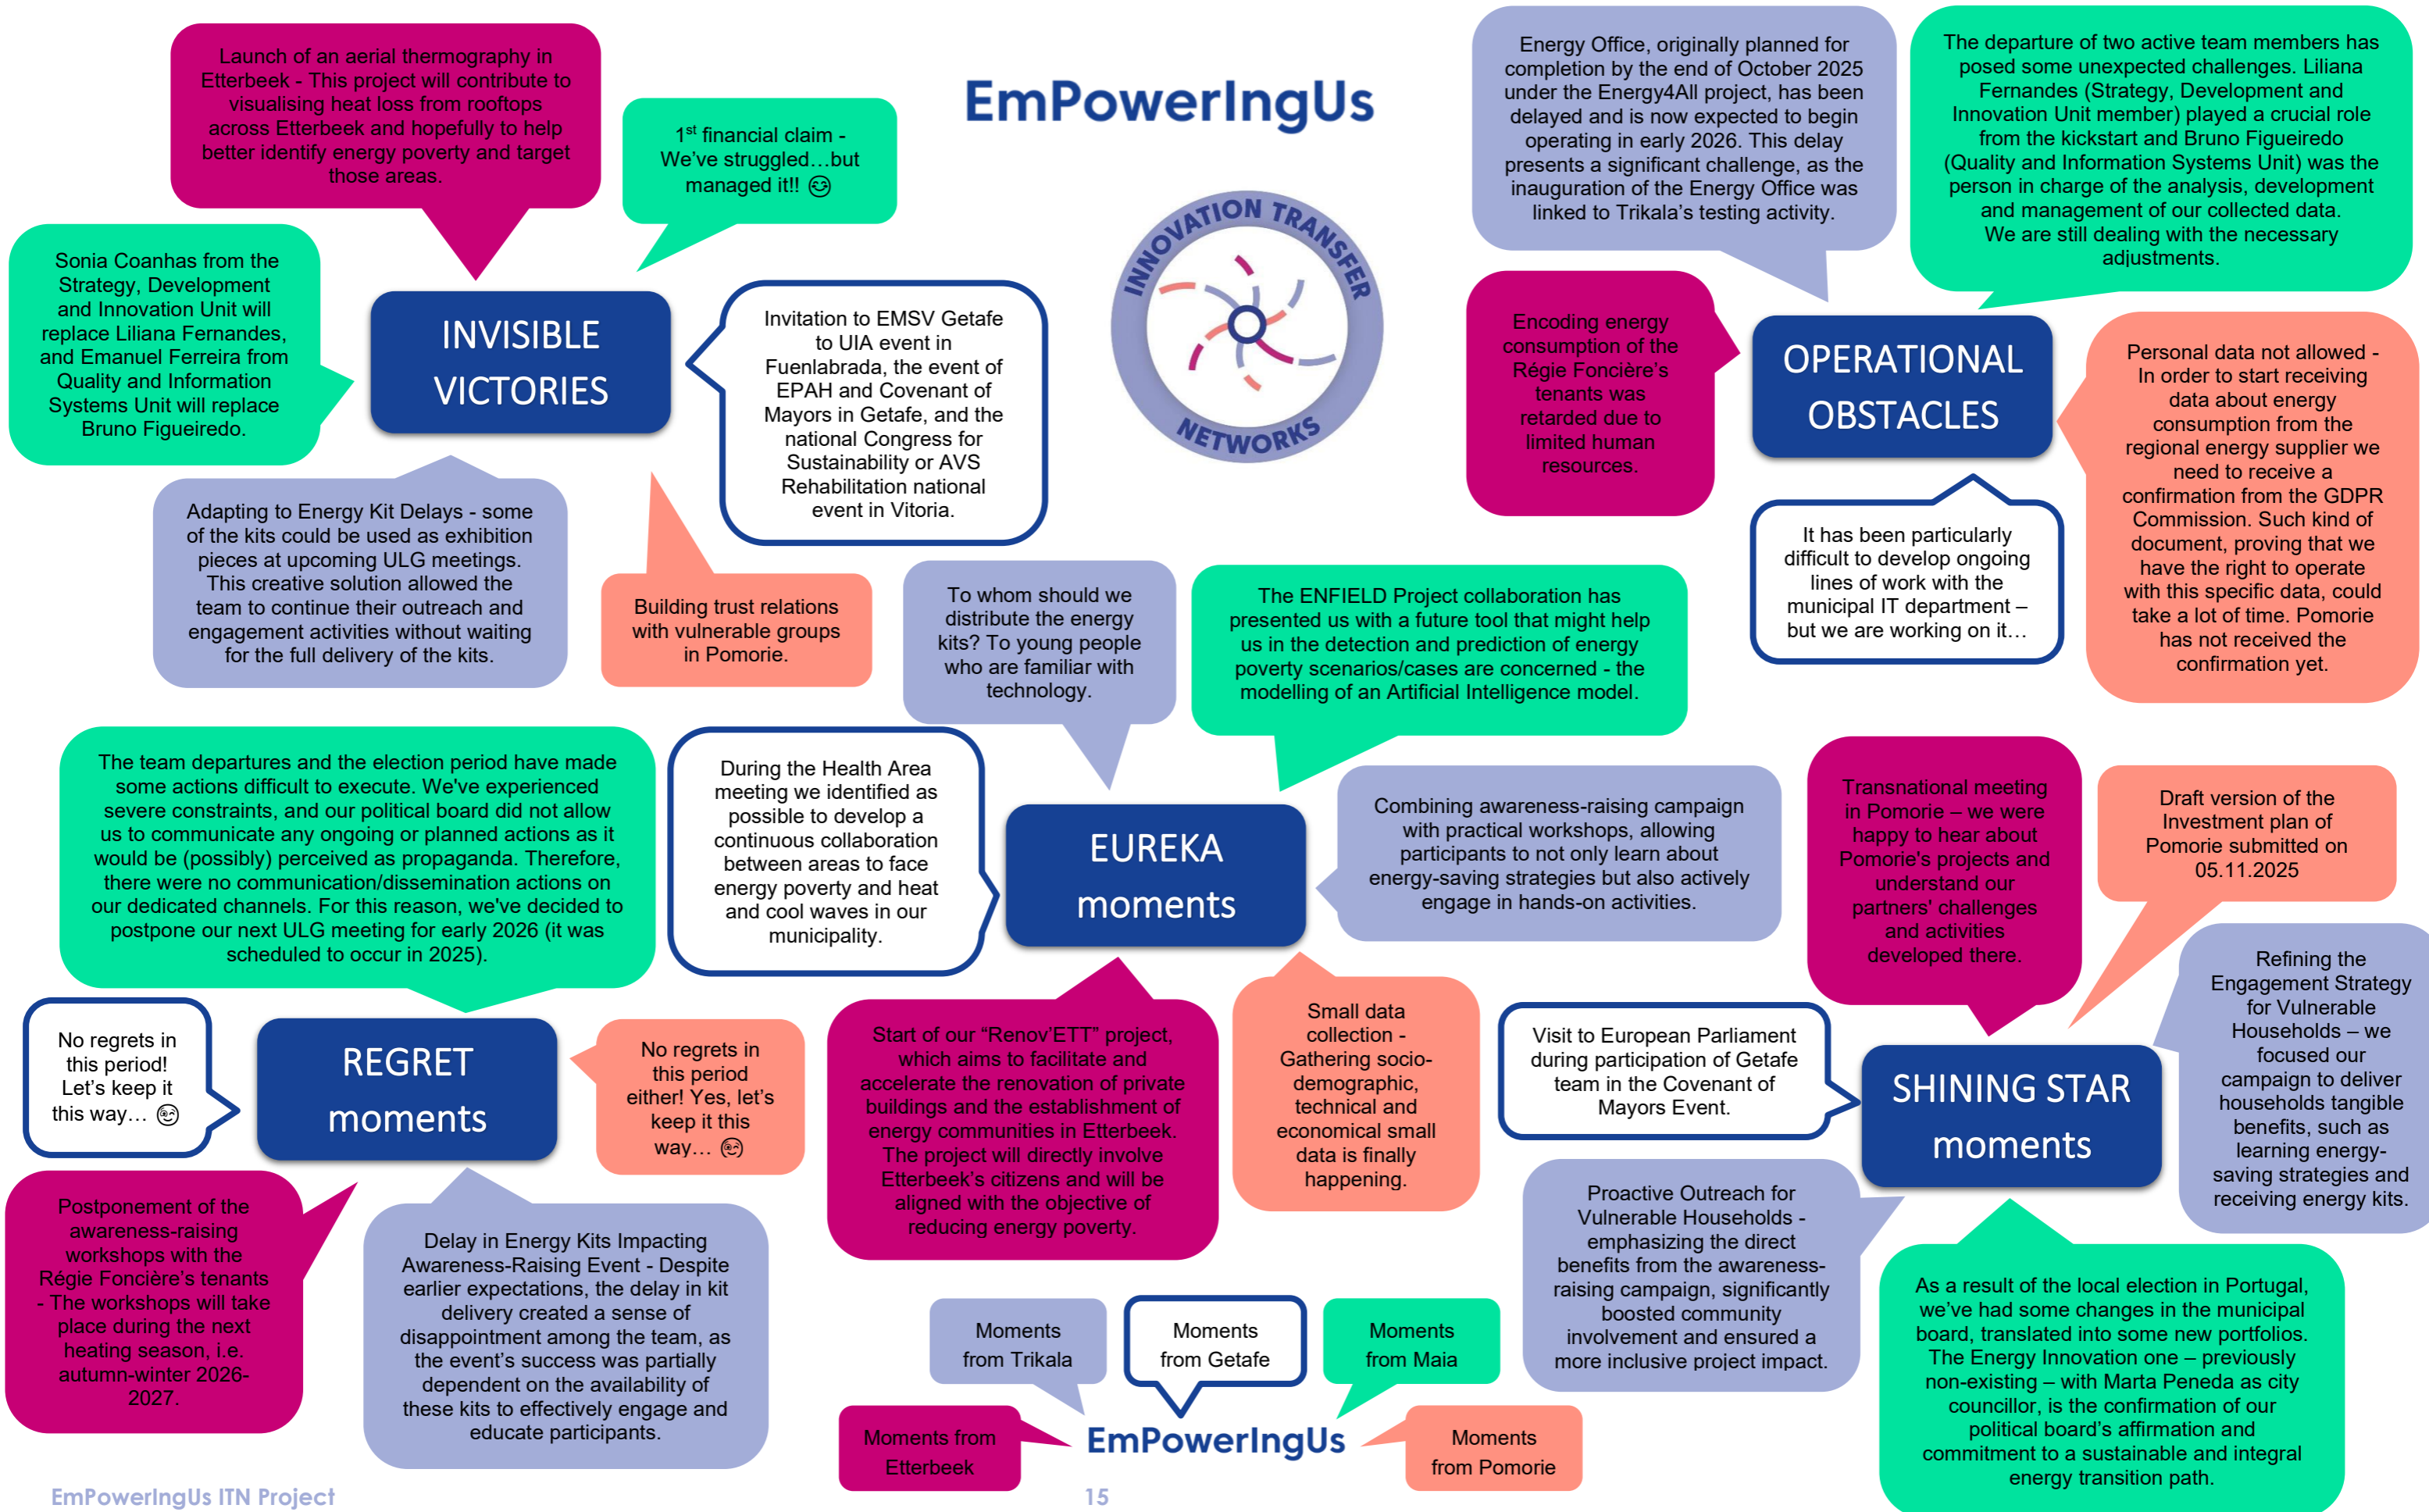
EmPowerIngUs

Launch of an aerial thermography in Etterbeek - This project will contribute to visualising heat loss from rooftops across Etterbeek and hopefully to help better identify energy poverty and target those areas.

1$^{st}$ financial claim - We've struggled…but managed it!! 😊

Sonia Coanhas from the Strategy, Development and Innovation Unit will replace Liliana Fernandes, and Emanuel Ferreira from Quality and Information Systems Unit will replace Bruno Figueiredo.

INVISIBLE VICTORIES

Invitation to EMSV Getafe to UIA event in Fuenlabrada, the event of EPAH and Covenant of Mayors in Getafe, and the national Congress for Sustainability or AVS Rehabilitation national event in Vitoria.

INNOVATION TRANSFER NETWORKS

Energy Office, originally planned for completion by the end of October 2025 under the Energy4All project, has been delayed and is now expected to begin operating in early 2026. This delay presents a significant challenge, as the inauguration of the Energy Office was linked to Trikala's testing activity.

The departure of two active team members has posed some unexpected challenges. Liliana Fernandes (Strategy, Development and Innovation Unit member) played a crucial role from the kickstart and Bruno Figueiredo (Quality and Information Systems Unit) was the person in charge of the analysis, development and management of our collected data. We are still dealing with the necessary adjustments.

Encoding energy consumption of the Régie Foncière's tenants was retarded due to limited human resources.

OPERATIONAL OBSTACLES

Personal data not allowed - In order to start receiving data about energy consumption from the regional energy supplier we need to receive a confirmation from the GDPR Commission. Such kind of document, proving that we have the right to operate with this specific data, could take a lot of time. Pomorie has not received the confirmation yet.

It has been particularly difficult to develop ongoing lines of work with the municipal IT department – but we are working on it…

Adapting to Energy Kit Delays - some of the kits could be used as exhibition pieces at upcoming ULG meetings. This creative solution allowed the team to continue their outreach and engagement activities without waiting for the full delivery of the kits.

Building trust relations with vulnerable groups in Pomorie.

To whom should we distribute the energy kits? To young people who are familiar with technology.

The ENFIELD Project collaboration has presented us with a future tool that might help us in the detection and prediction of energy poverty scenarios/cases are concerned - the modelling of an Artificial Intelligence model.

The team departures and the election period have made some actions difficult to execute. We've experienced severe constraints, and our political board did not allow us to communicate any ongoing or planned actions as it would be (possibly) perceived as propaganda. Therefore, there were no communication/dissemination actions on our dedicated channels. For this reason, we've decided to postpone our next ULG meeting for early 2026 (it was scheduled to occur in 2025).

During the Health Area meeting we identified as possible to develop a continuous collaboration between areas to face energy poverty and heat and cool waves in our municipality.

EUREKA moments

Combining awareness-raising campaign with practical workshops, allowing participants to not only learn about energy-saving strategies but also actively engage in hands-on activities.

Transnational meeting in Pomorie – we were happy to hear about Pomorie's projects and understand our partners' challenges and activities developed there.

Draft version of the Investment plan of Pomorie submitted on 05.11.2025

No regrets in this period! Let's keep it this way… 😊

REGRET moments

No regrets in this period either! Yes, let's keep it this way… 😊

Start of our "Renov'ETT" project, which aims to facilitate and accelerate the renovation of private buildings and the establishment of energy communities in Etterbeek. The project will directly involve Etterbeek's citizens and will be aligned with the objective of reducing energy poverty.

Small data collection - Gathering socio-demographic, technical and economical small data is finally happening.

Visit to European Parliament during participation of Getafe team in the Covenant of Mayors Event.

SHINING STAR moments

Refining the Engagement Strategy for Vulnerable Households – we focused our campaign to deliver households tangible benefits, such as learning energy-saving strategies and receiving energy kits.

Postponement of the awareness-raising workshops with the Régie Foncière's tenants - The workshops will take place during the next heating season, i.e. autumn-winter 2026-2027.

Delay in Energy Kits Impacting Awareness-Raising Event - Despite earlier expectations, the delay in kit delivery created a sense of disappointment among the team, as the event's success was partially dependent on the availability of these kits to effectively engage and educate participants.

Moments from Trikala

Moments from Getafe

Moments from Maia

Proactive Outreach for Vulnerable Households - emphasizing the direct benefits from the awareness-raising campaign, significantly boosted community involvement and ensured a more inclusive project impact.

As a result of the local election in Portugal, we've had some changes in the municipal board, translated into some new portfolios. The Energy Innovation one – previously non-existing – with Marta Peneda as city councillor, is the confirmation of our political board's affirmation and commitment to a sustainable and integral energy transition path.

Moments from Etterbeek

EmPowerIngUs

Moments from Pomorie

EmPowerIngUs ITN Project

15